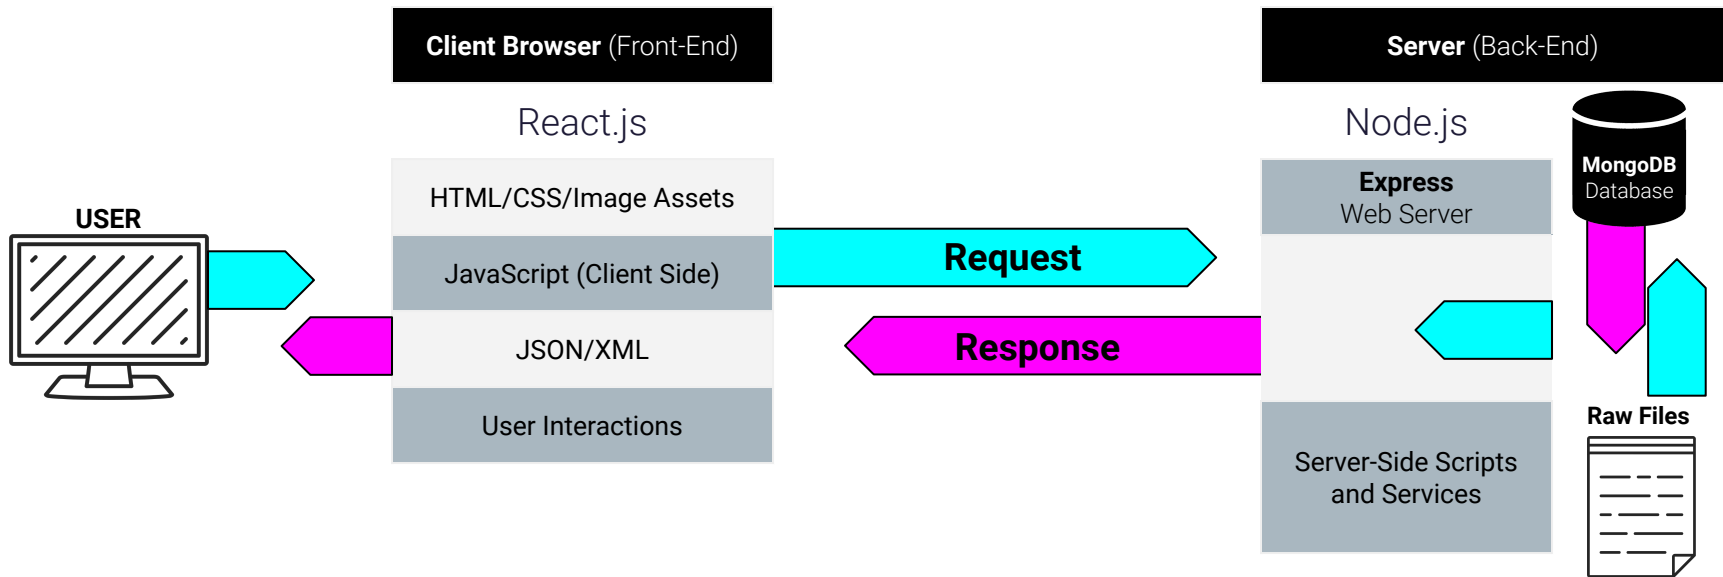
USER

Client Browser (Front-End)

React.js

HTML/CSS/Image Assets

JavaScript (Client Side)

JSON/XML

User Interactions

Request

Response

Server (Back-End)

Node.js

Express
Web Server

Server-Side Scripts and Services

MongoDB
Database

Raw Files